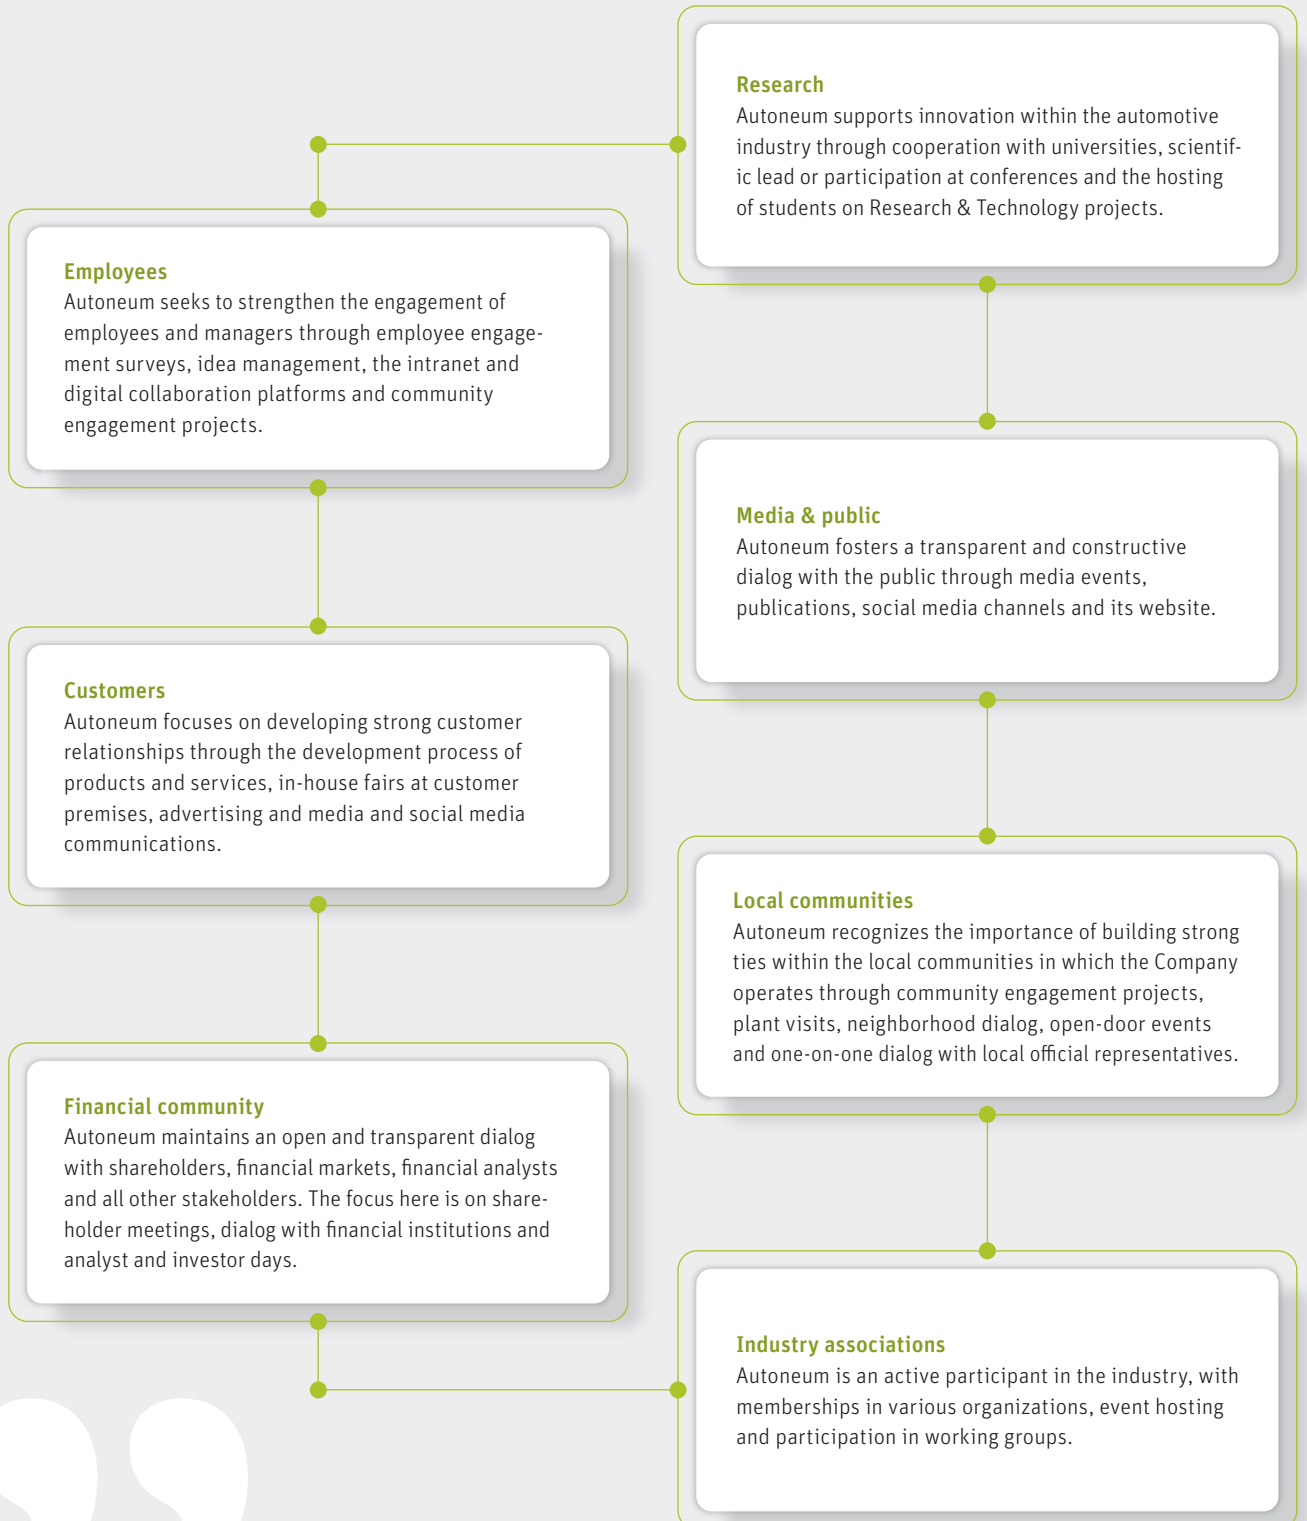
Research
Autoneum supports innovation within the automotive industry through cooperation with universities, scientific lead or participation at conferences and the hosting of students on Research & Technology projects.

Employees
Autoneum seeks to strengthen the engagement of employees and managers through employee engagement surveys, idea management, the intranet and digital collaboration platforms and community engagement projects.

Media & public
Autoneum fosters a transparent and constructive dialog with the public through media events, publications, social media channels and its website.

Customers
Autoneum focuses on developing strong customer relationships through the development process of products and services, in-house fairs at customer premises, advertising and media and social media communications.

Local communities
Autoneum recognizes the importance of building strong ties within the local communities in which the Company operates through community engagement projects, plant visits, neighborhood dialog, open-door events and one-on-one dialog with local official representatives.

Financial community
Autoneum maintains an open and transparent dialog with shareholders, financial markets, financial analysts and all other stakeholders. The focus here is on shareholder meetings, dialog with financial institutions and analyst and investor days.

Industry associations
Autoneum is an active participant in the industry, with memberships in various organizations, event hosting and participation in working groups.